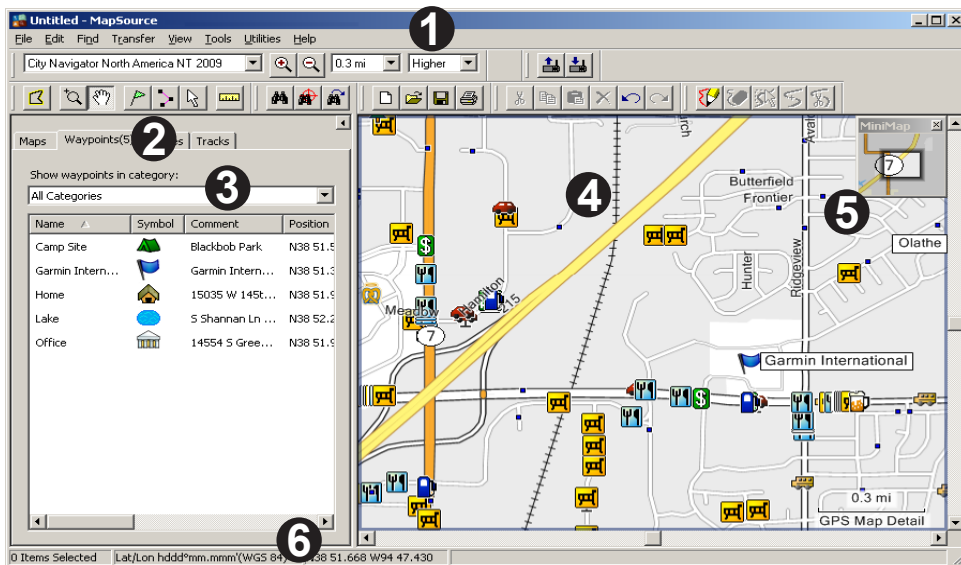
Untitled - MapSource

File Edit Find Transfer View Tools Utilities Help

City Navigator North America NT 2009 0.3 mi Higher

1

Maps Waypoints(5) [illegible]s Tracks

2

Show waypoints in category:

All Categories

3

| Name | Symbol | Comment | Position |
|---|---|---|---|
| Camp Site | | Blackbob Park | N38 51.5 |
| Garmin Intern... | | Garmin Intern... | N38 51.3 |
| Home | | 15035 W 145t... | N38 51.9 |
| Lake | | S Shannan Ln ... | N38 52.2 |
| Office | | 14554 S Gree... | N38 51.9 |

4

MiniMap

7

5

Butterfield

Frontier

Olathe

Hunter

Ridgeview

Meadow

Hamilton

7

Garmin International

0.3 mi

GPS Map Detail

6

0 Items Selected Lat/Lon hddd°mm.mmm'(WGS 84) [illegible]38 51.668 W94 47.430